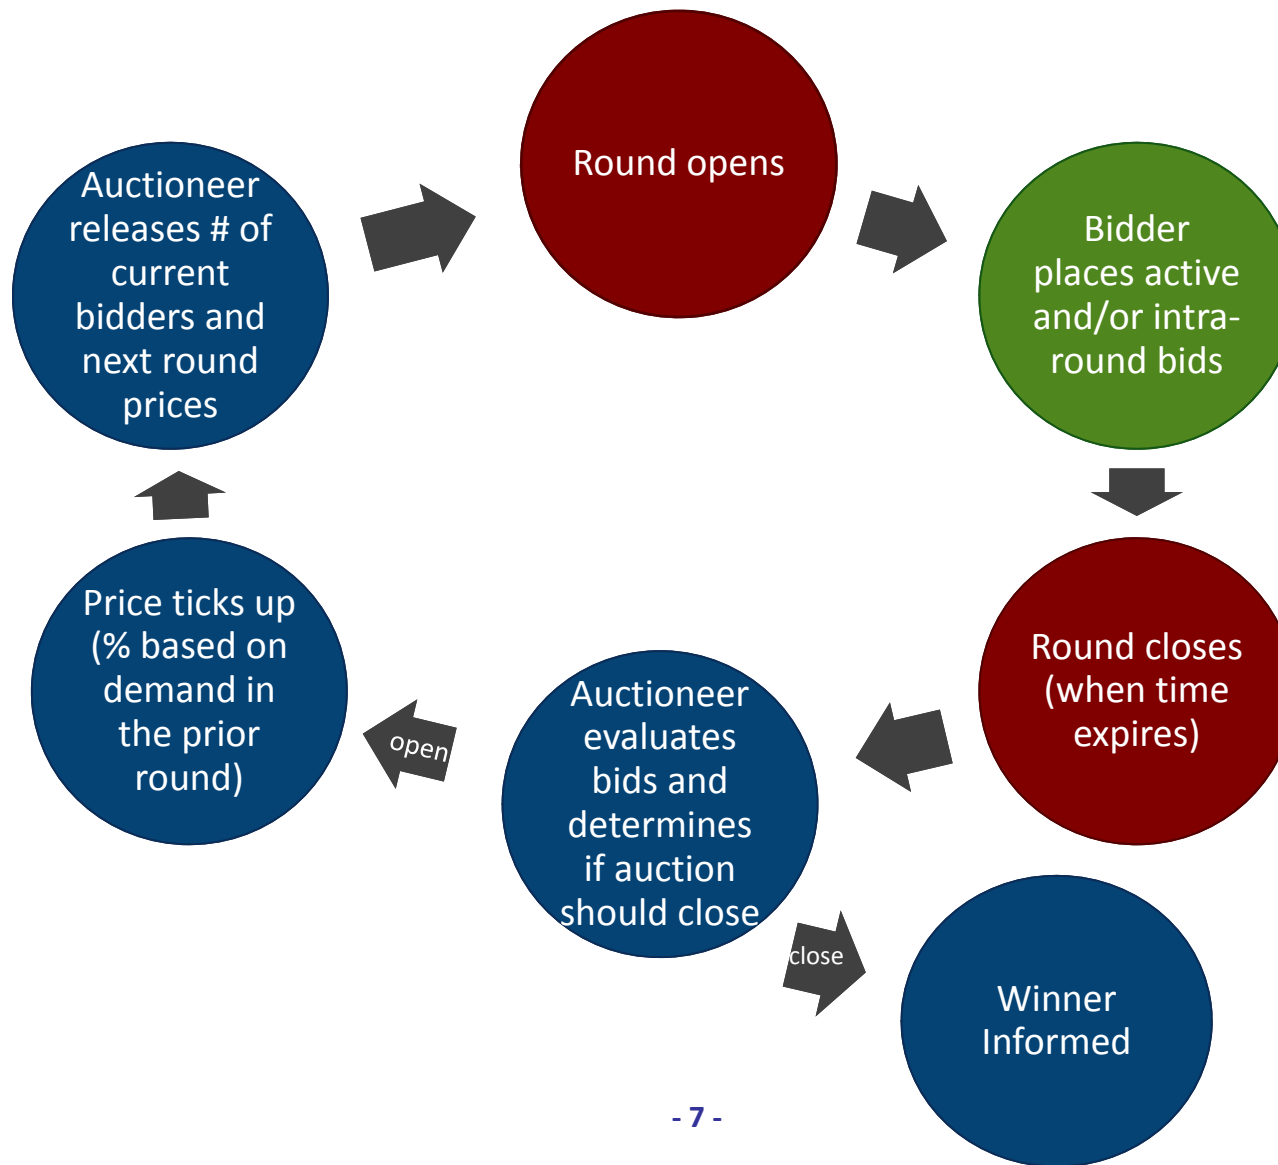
Round opens

Bidder places active and/or intra-round bids

Round closes (when time expires)

Auctioneer evaluates bids and determines if auction should close

close

Winner Informed

open

Price ticks up (% based on demand in the prior round)

Auctioneer releases # of current bidders and next round prices

- 7 -